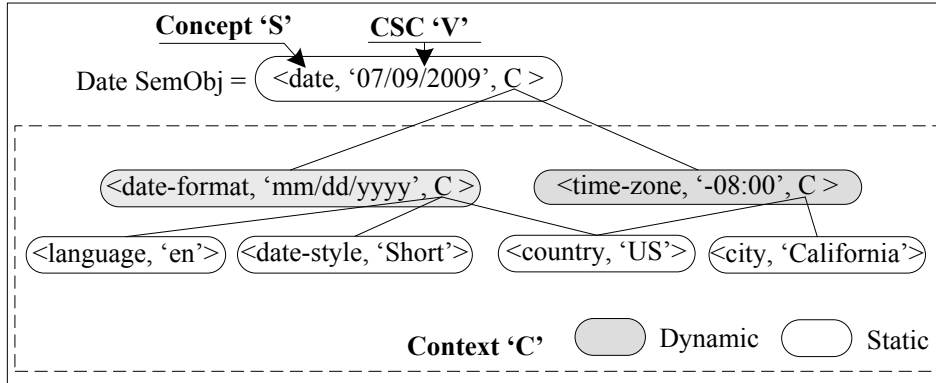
Concept ‘S’

CSC ‘V’

Date SemObj = <date, ‘07/09/2009’, C >

<date-format, ‘mm/dd/yyyy’, C >

<time-zone, ‘-08:00’, C >

<language, ‘en’>

<date-style, ‘Short’>

<country, ‘US’>

<city, ‘California’>

Context ‘C’

Dynamic

Static